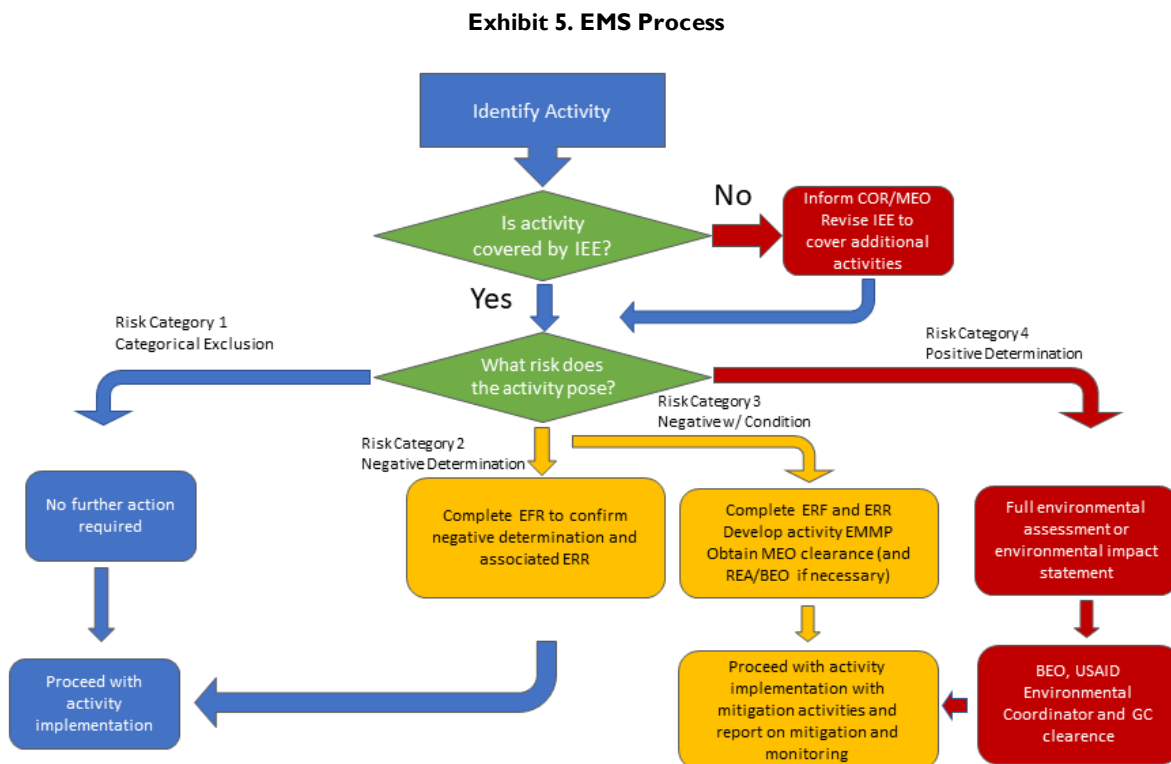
Exhibit 5. EMS Process

Identify Activity

Is activity covered by IEE?

No

Inform COR/MEO Revise IEE to cover additional activities

Yes

Risk Category 1
Categorical Exclusion

What risk does the activity pose?

Risk Category 4
Positive Determination

Risk Category 3
Negative w/ Condition

Risk Category 2
Negative Determination

No further action required

Complete EFR to confirm negative determination and associated ERR

Complete ERF and ERR Develop activity EMMP Obtain MEO clearance (and REA/BEO if necessary)

Full environmental assessment or environmental impact statement

Proceed with activity implementation

Proceed with activity implementation with mitigation activities and report on mitigation and monitoring

BEO, USAID Environmental Coordinator and GC clearence